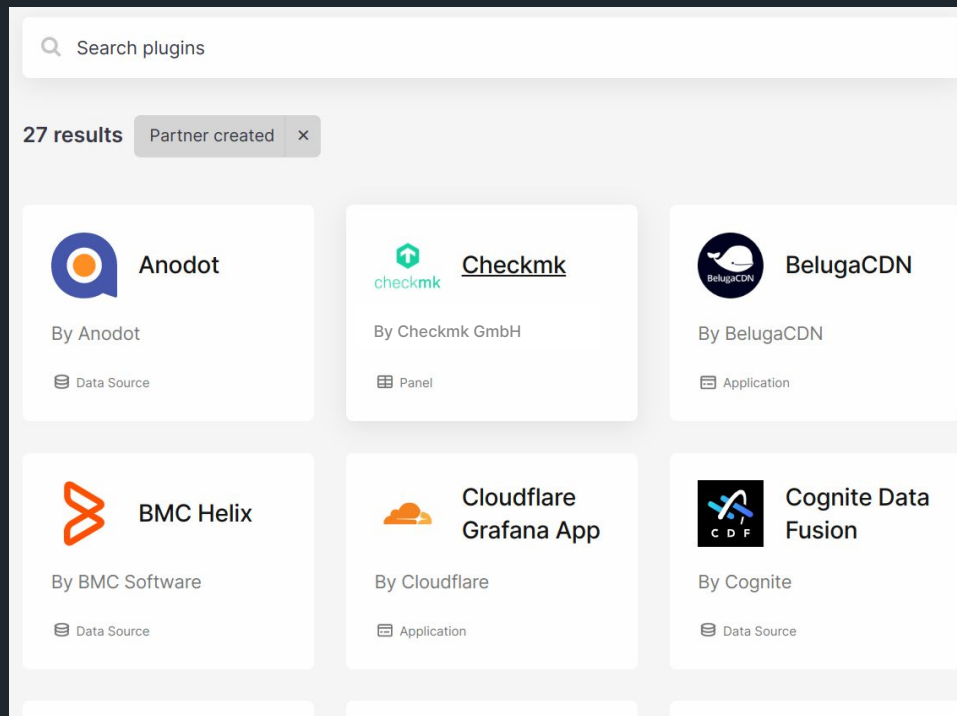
Search plugins

27 results Partner created ×

Anodot
By Anodot
Data Source

checkmk
Checkmk
By Checkmk GmbH
Panel

BelugaCDN
BelugaCDN
By BelugaCDN
Application

BMC Helix
By BMC Software
Data Source

Cloudflare Grafana App
By Cloudflare
Application

CDF
Cognite Data Fusion
By Cognite
Data Source